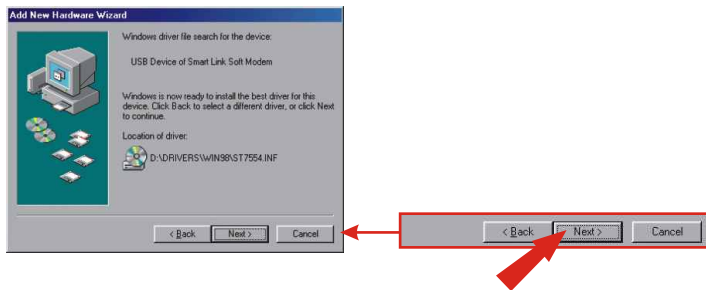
Add New Hardware Wizard

Windows driver file search for the device:

USB Device of Smart Link Soft Modem

Windows is now ready to install the best driver for this device. Click Back to select a different driver, or click Next to continue.

Location of driver:

D:\DRIVERS\WIN98\ST7554.INF

< Back
Next >
Cancel

< Back
Next >
Cancel